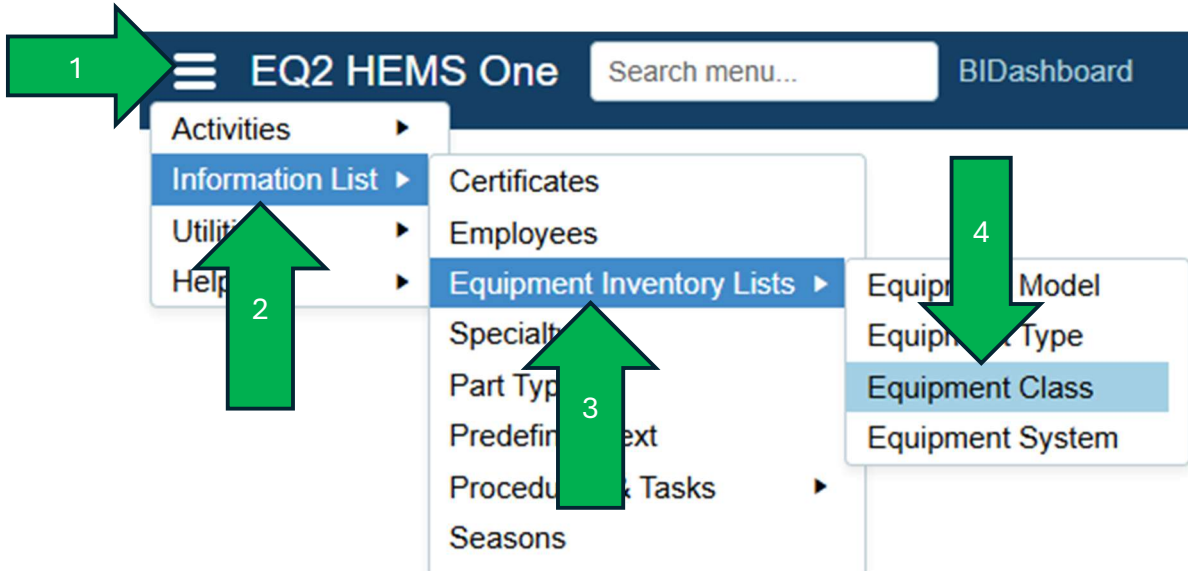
1

EQ2 HEMS One

Search menu...

BIDashboard

Activities ▸

Information List ▸

Utilit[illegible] ▸

Help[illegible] ▸

2

Certificates

Employees

Equipment Inventory Lists ▸

Specialt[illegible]

Part Typ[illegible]

Predefin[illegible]ext

Procedu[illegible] Tasks ▸

Seasons

3

4

Equip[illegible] Model

Equip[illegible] Type

Equipment Class

Equipment System